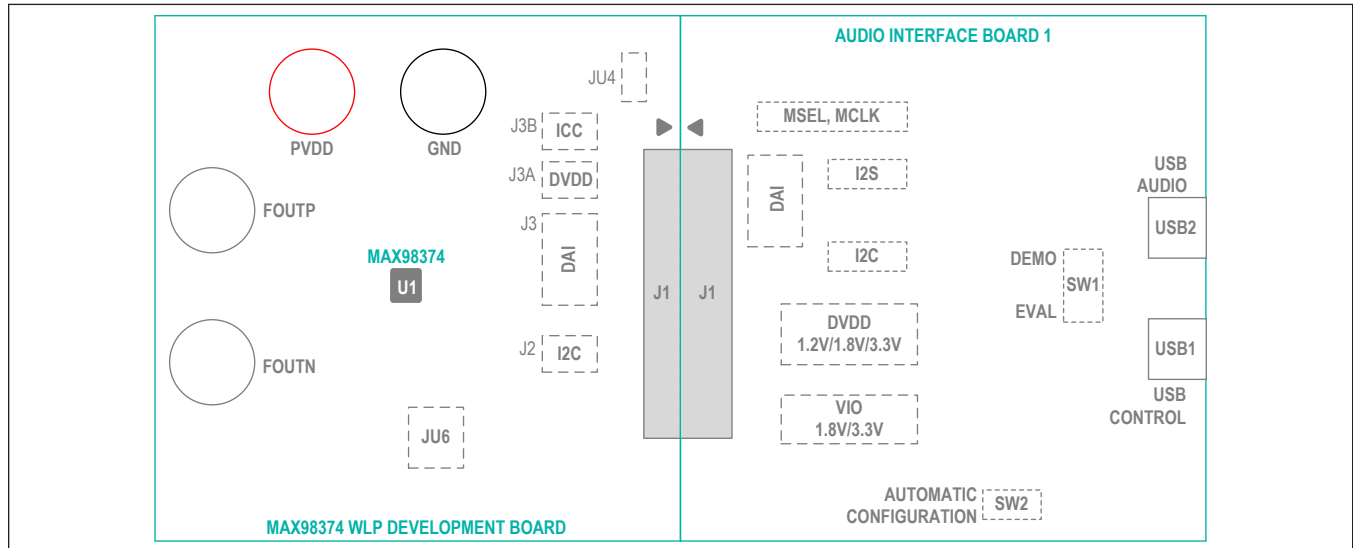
AUDIO INTERFACE BOARD 1

PVDD

GND

JU4

J3B ICC

J3A DVDD

J3 DAI

J2 I2C

FOUTP

FOUTN

MAX98374

U1

JU6

J1

J1

MSEL, MCLK

DAI

I2S

I2C

DVDD
1.2V/1.8V/3.3V

VIO
1.8V/3.3V

USB
AUDIO

USB2

DEMO

SW1

EVAL

USB1

USB
CONTROL

AUTOMATIC
CONFIGURATION

SW2

MAX98374 WLP DEVELOPMENT BOARD